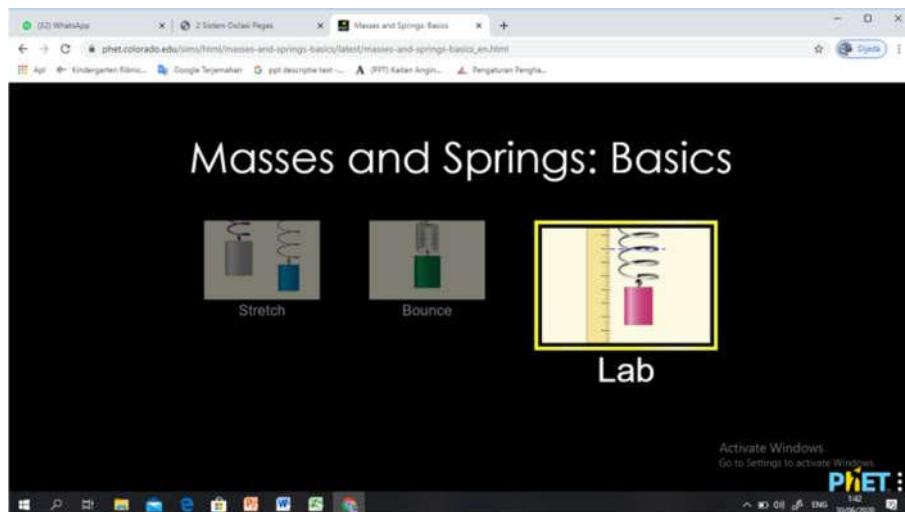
(32) WhatsApp
2 Sistem Osilasi Pegas
Masses and Springs: Basics
phet.colorado.edu/sims/html/masses-and-springs-basics/latest/masses-and-springs-basics_en.html
Dijeda
Apl
Kindergarten fibric...
Google Terjemahan
ppt descriptive text -...
(PPT) Kaitan Angin...
Pengaturan Pengha...

Masses and Springs: Basics

Stretch

Bounce

Lab

Activate Windows
Go to Settings to activate Windows.

PhET

ENG
1:42
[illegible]